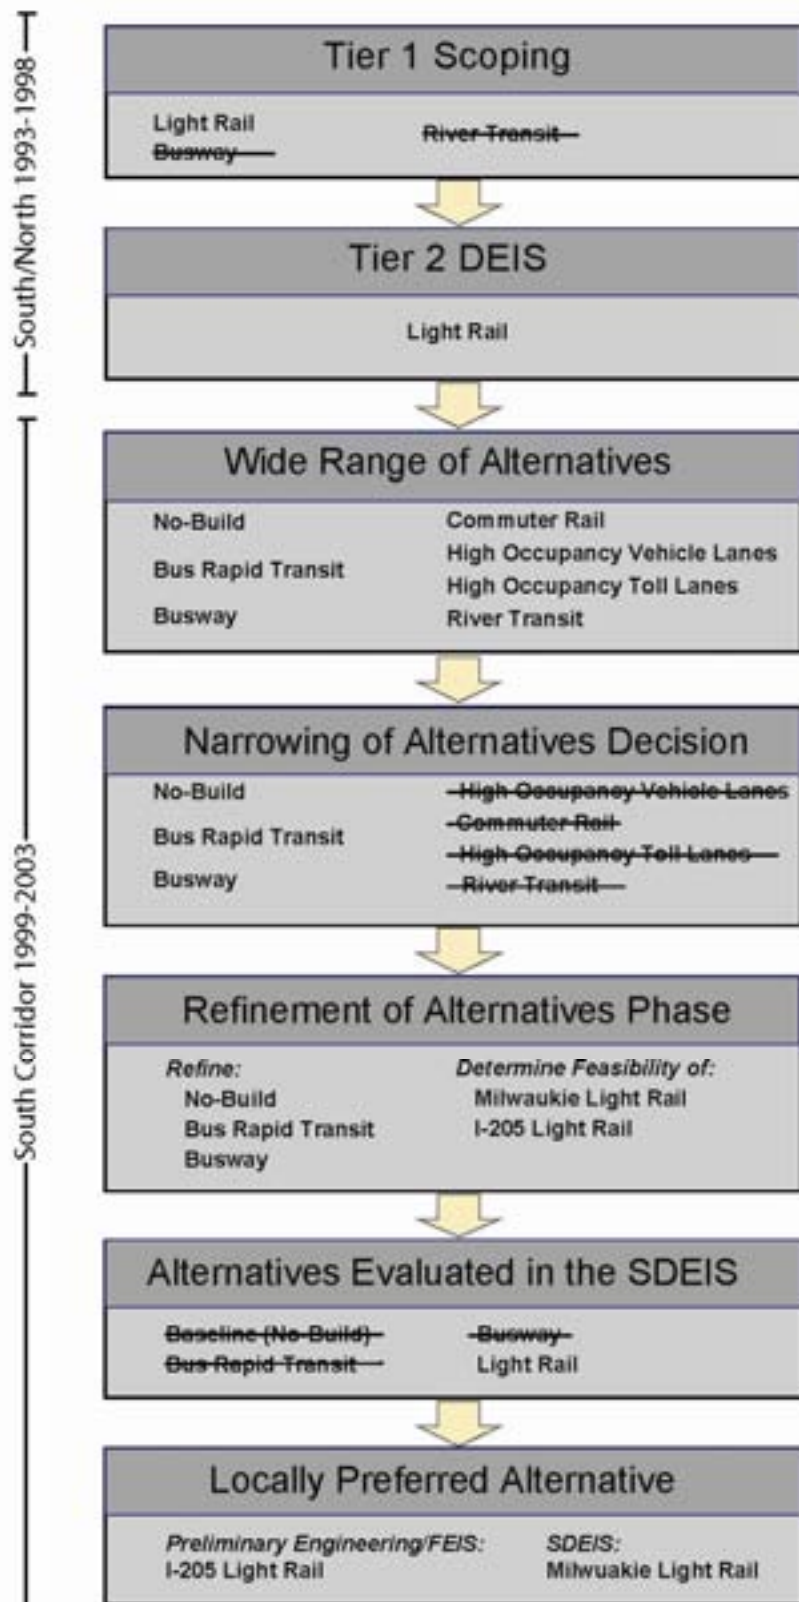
South/North 1993-1998

Tier 1 Scoping

Light Rail
~~Busway~~
~~River Transit~~

Tier 2 DEIS

Light Rail

South Corridor 1999-2003

Wide Range of Alternatives

No-Build
Bus Rapid Transit
Busway
Commuter Rail
High Occupancy Vehicle Lanes
High Occupancy Toll Lanes
River Transit

Narrowing of Alternatives Decision

No-Build
Bus Rapid Transit
Busway
~~High Occupancy Vehicle Lanes~~
~~Commuter Rail~~
~~High Occupancy Toll Lanes~~
~~River Transit~~

Refinement of Alternatives Phase

*Refine:*
No-Build
Bus Rapid Transit
Busway
*Determine Feasibility of:*
Milwaukie Light Rail
I-205 Light Rail

Alternatives Evaluated in the SDEIS

~~Baseline (No-Build)~~
~~Bus Rapid Transit~~
~~Busway~~
Light Rail

Locally Preferred Alternative

*Preliminary Engineering/FEIS:*
I-205 Light Rail
*SDEIS:*
Milwuakie Light Rail